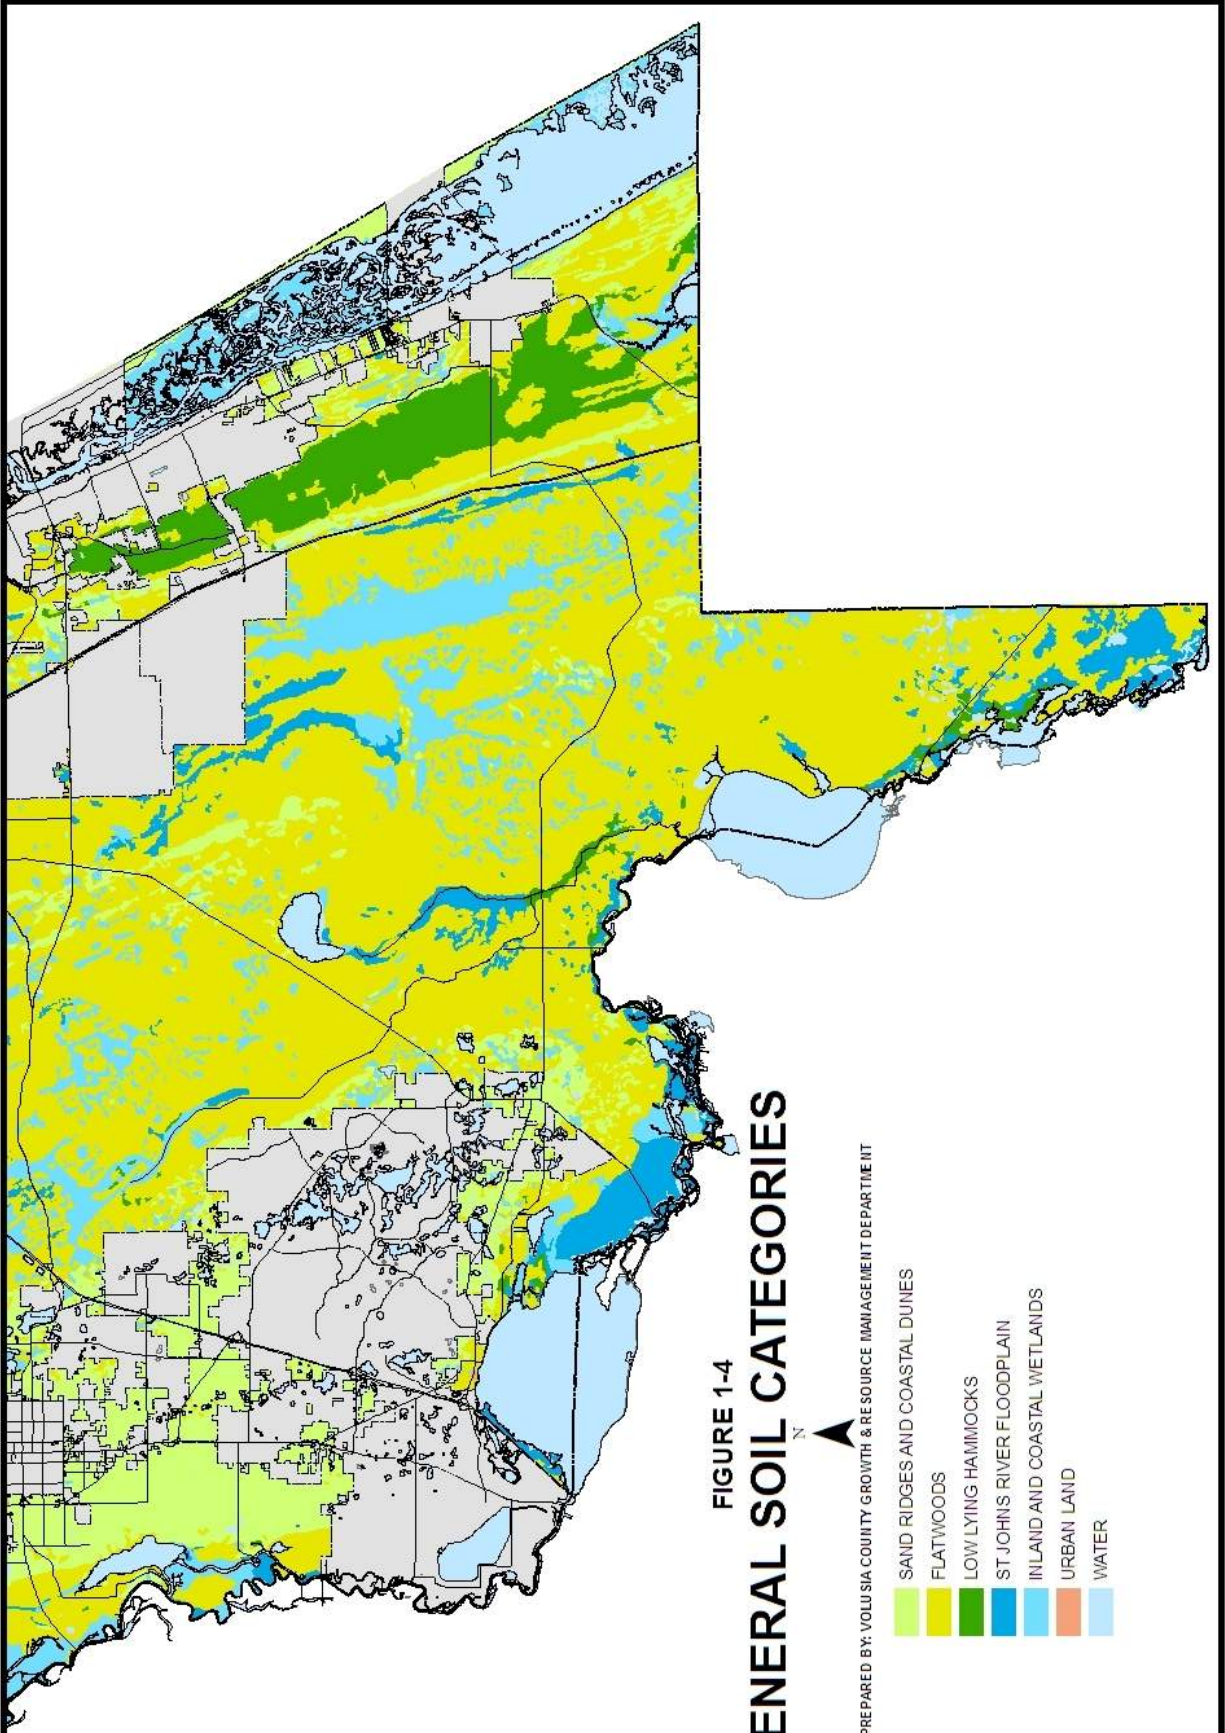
FIGURE 1-4
ENERAL SOIL CATEGORIES

N

PREPARED BY: VOLUSIA COUNTY GROWTH & RESOURCE MANAGEMENT DEPARTMENT

SAND RIDGES AND COASTAL DUNES
FLATWOODS
LOW LYING HAMMOCKS
ST JOHNS RIVER FLOODPLAIN
INLAND AND COASTAL WETLANDS
URBAN LAND
WATER